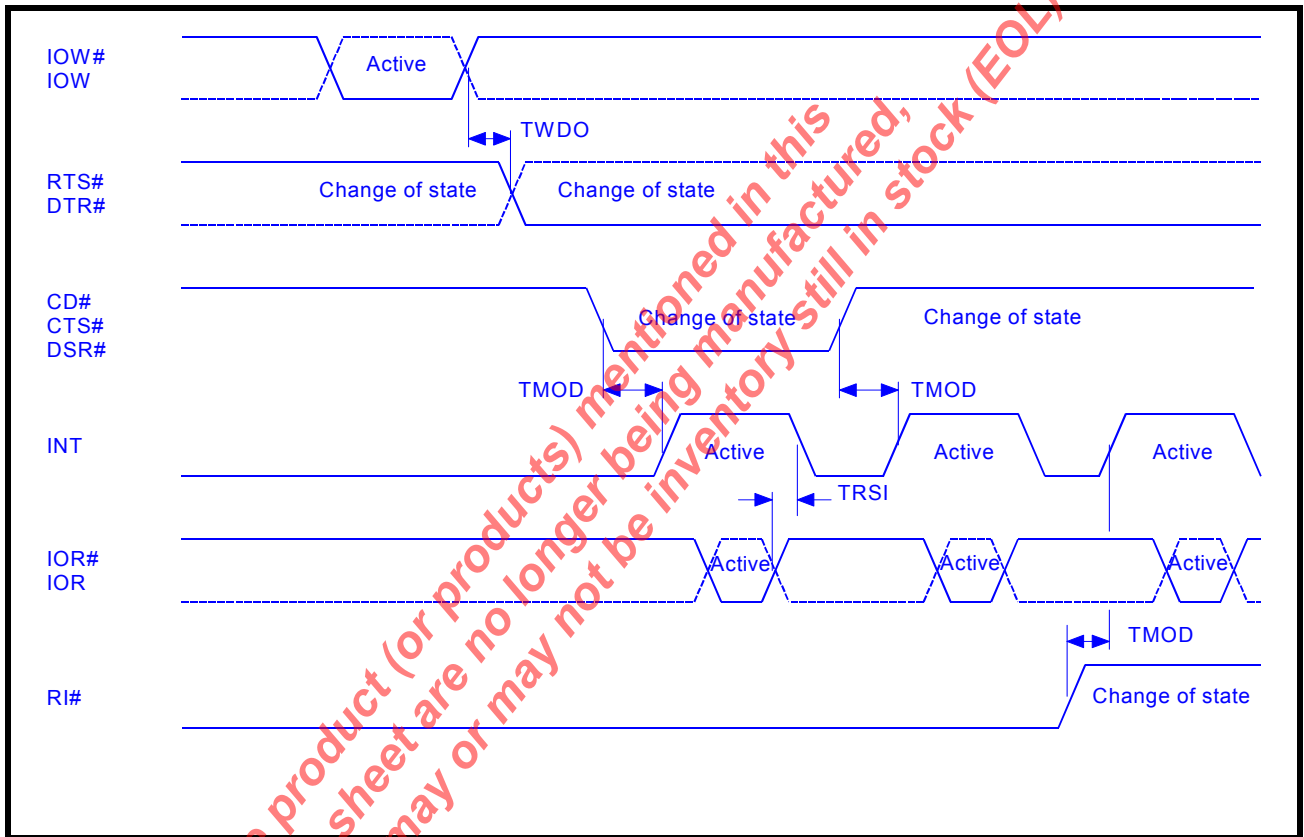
IOW#
IOW

Active

TWDO

RTS#
DTR#

Change of state

Change of state

CD#
CTS#
DSR#

Change of state

Change of state

TMOD

TMOD

INT

Active

Active

Active

TRSI

IOR#
IOR

Active

Active

Active

TMOD

RI#

Change of state

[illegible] product (or products) mentioned in this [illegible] sheet are no longer being manufactured, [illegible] may or may not be inventory still in stock (EOL)